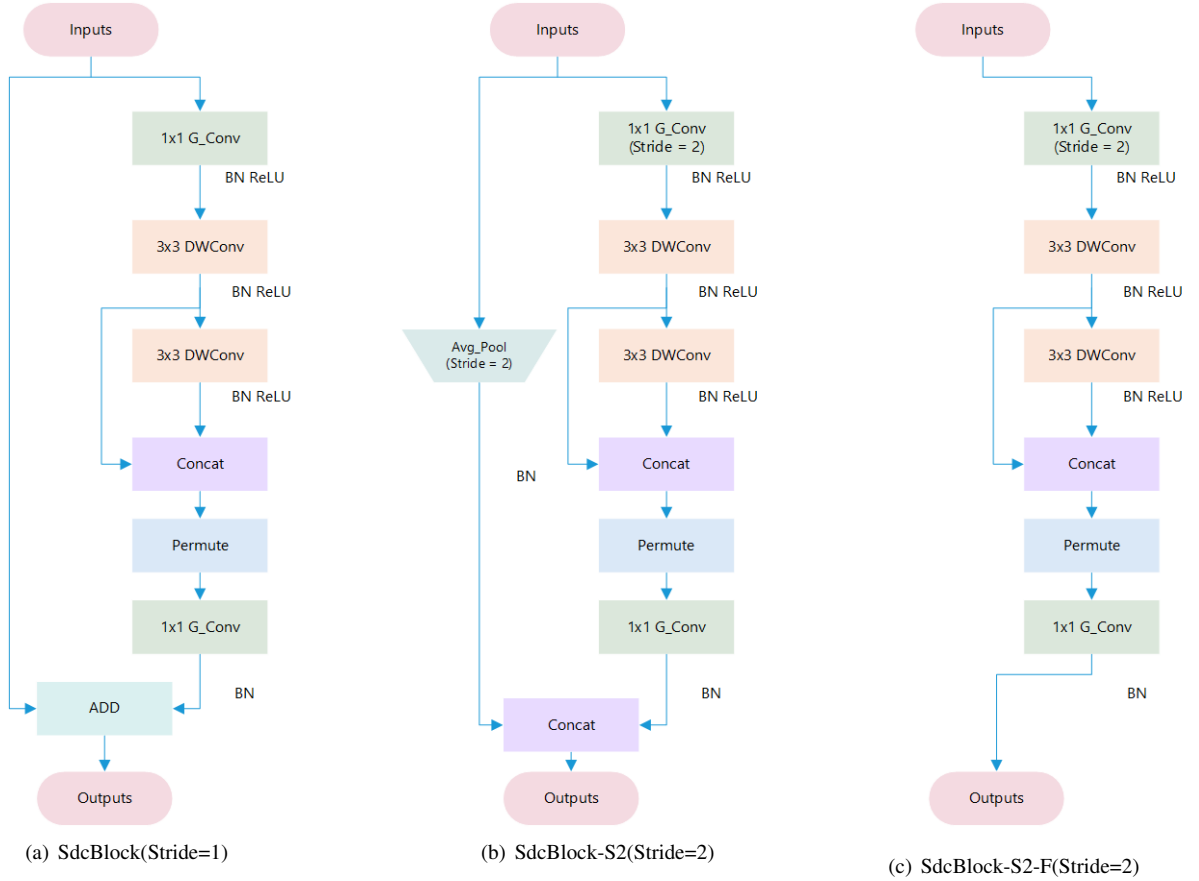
Inputs

1x1 G_Conv

BN ReLU

3x3 DWConv

BN ReLU

3x3 DWConv

BN ReLU

Concat

Permute

1x1 G_Conv

BN

ADD

Outputs

(a) SdcBlock(Stride=1)

Inputs

1x1 G_Conv (Stride = 2)

BN ReLU

3x3 DWConv

BN ReLU

Avg_Pool (Stride = 2)

3x3 DWConv

BN ReLU

BN

Concat

Permute

1x1 G_Conv

BN

Concat

Outputs

(b) SdcBlock-S2(Stride=2)

Inputs

1x1 G_Conv (Stride = 2)

BN ReLU

3x3 DWConv

BN ReLU

3x3 DWConv

BN ReLU

Concat

Permute

1x1 G_Conv

BN

Outputs

(c) SdcBlock-S2-F(Stride=2)